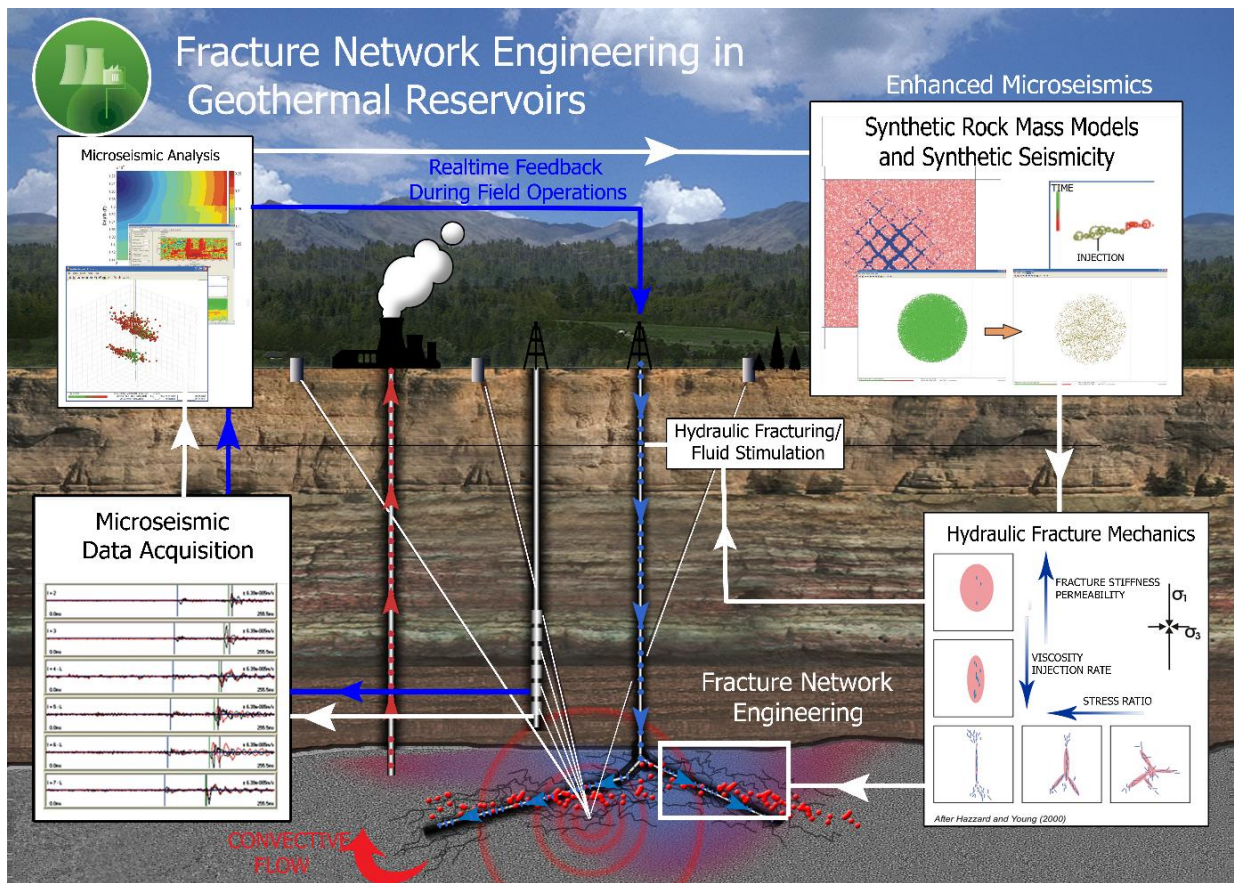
Fracture Network Engineering in Geothermal Reservoirs

Enhanced Microseismics

Microseismic Analysis

Realtime Feedback During Field Operations

Synthetic Rock Mass Models and Synthetic Seismicity

TIME

INJECTION

Hydraulic Fracturing/ Fluid Stimulation

Microseismic Data Acquisition

Hydraulic Fracture Mechanics

FRACTURE STIFFNESS PERMEABILITY

$\sigma_1$

$\sigma_3$

VISCOSITY INJECTION RATE

STRESS RATIO

Fracture Network Engineering

After Hazzard and Young (2000)

CONVECTIVE FLOW